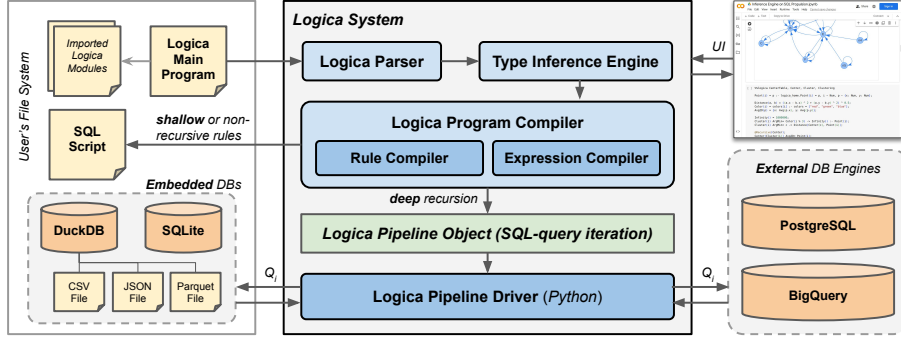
User's File System

Imported Logica Modules

Logica Main Program

SQL Script

shallow or non-recursive rules

Embedded DBs

DuckDB

SQLite

CSV File

JSON File

Parquet File

$Q_i$

Logica System

Logica Parser

Type Inference Engine

Logica Program Compiler

Rule Compiler

Expression Compiler

deep recursion

Logica Pipeline Object (SQL-query iteration)

Logica Pipeline Driver (Python)

UI

$Q_i$

External DB Engines

PostgreSQL

BigQuery